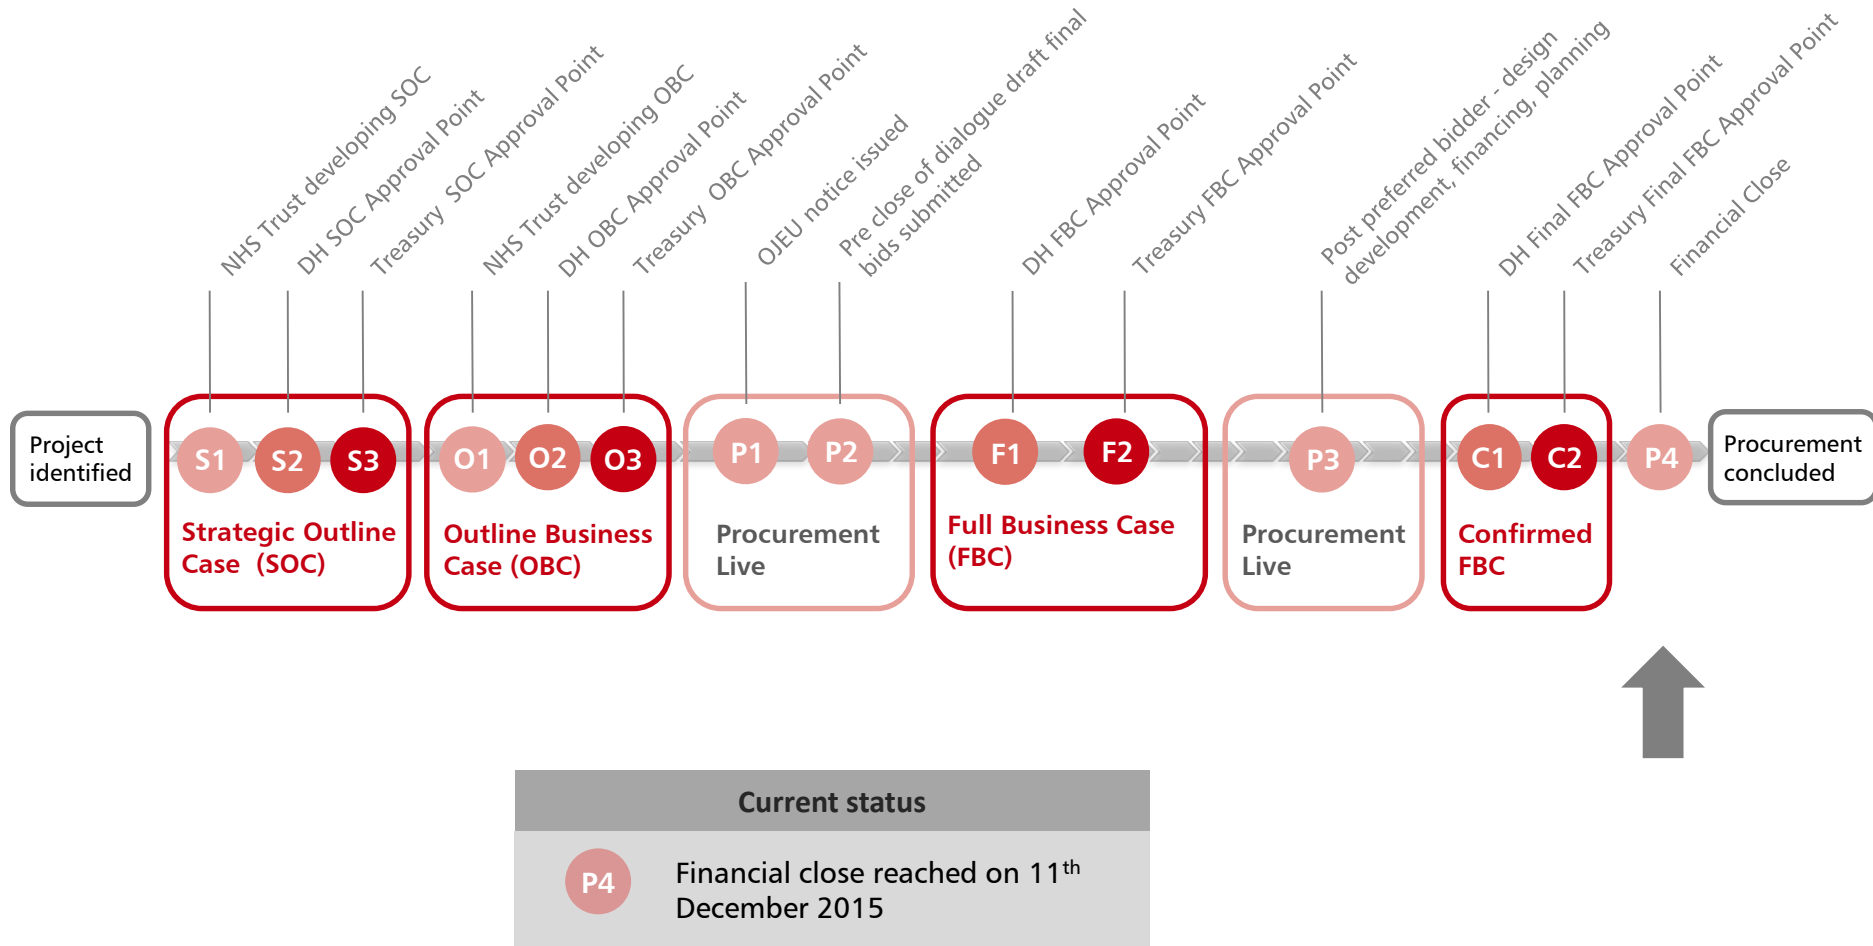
NHS Trust developing SOC
DH SOC Approval Point
Treasury SOC Approval Point
NHS Trust developing OBC
DH OBC Approval Point
Treasury OBC Approval Point
OJEU notice issued
Pre close of dialogue draft final bids submitted
DH FBC Approval Point
Treasury FBC Approval Point
Post preferred bidder - design development, financing, planning
DH Final FBC Approval Point
Treasury Final FBC Approval Point
Financial Close

Project identified

S1 S2 S3
Strategic Outline Case (SOC)

O1 O2 O3
Outline Business Case (OBC)

P1 P2
Procurement Live

F1 F2
Full Business Case (FBC)

P3
Procurement Live

C1 C2
Confirmed FBC

P4

Procurement concluded

Current status

P4 Financial close reached on 11$^{th}$ December 2015